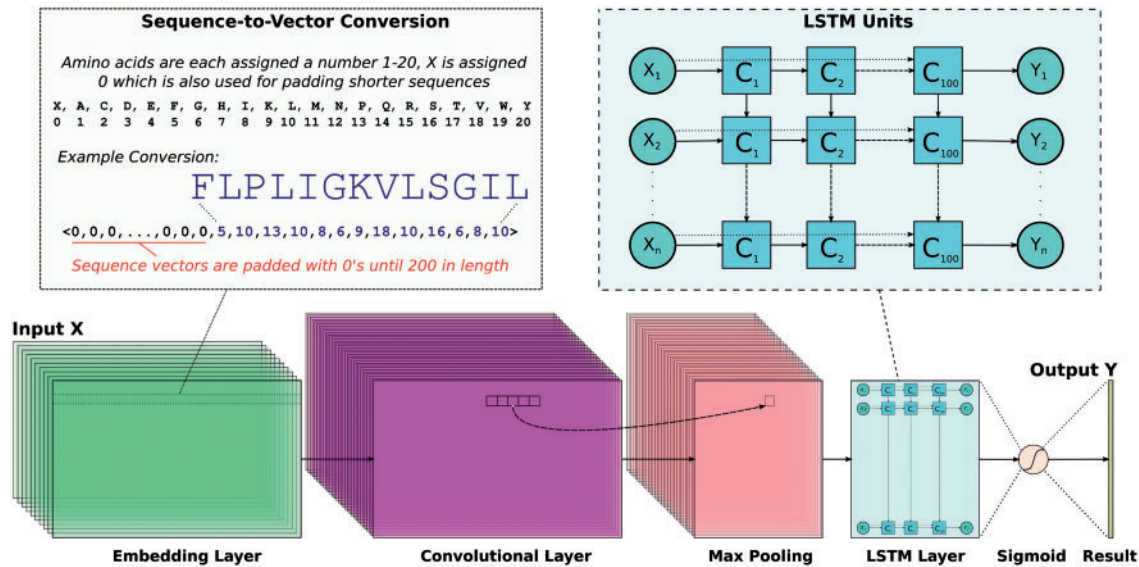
Sequence-to-Vector Conversion

Amino acids are each assigned a number 1-20, X is assigned 0 which is also used for padding shorter sequences

| X, | A, | C, | D, | E, | F, | G, | H, | I, | K, | L, | M, | N, | P, | Q, | R, | S, | T, | V, | W, | Y |
|---|---|---|---|---|---|---|---|---|---|---|---|---|---|---|---|---|---|---|---|---|
| 0 | 1 | 2 | 3 | 4 | 5 | 6 | 7 | 8 | 9 | 10 | 11 | 12 | 13 | 14 | 15 | 16 | 17 | 18 | 19 | 20 |

Example Conversion:

FLPLIGKVLSGIL

<0,0,0,...,0,0,0,5,10,13,10,8,6,9,18,10,16,6,8,10>

Sequence vectors are padded with 0's until 200 in length

LSTM Units

$X_1$ $C_1$ $C_2$ $C_{100}$ $Y_1$

$X_2$ $C_1$ $C_2$ $C_{100}$ $Y_2$

$X_n$ $C_1$ $C_2$ $C_{100}$ $Y_n$

Input X

Output Y

Embedding Layer

Convolutional Layer

Max Pooling

LSTM Layer

Sigmoid

Result